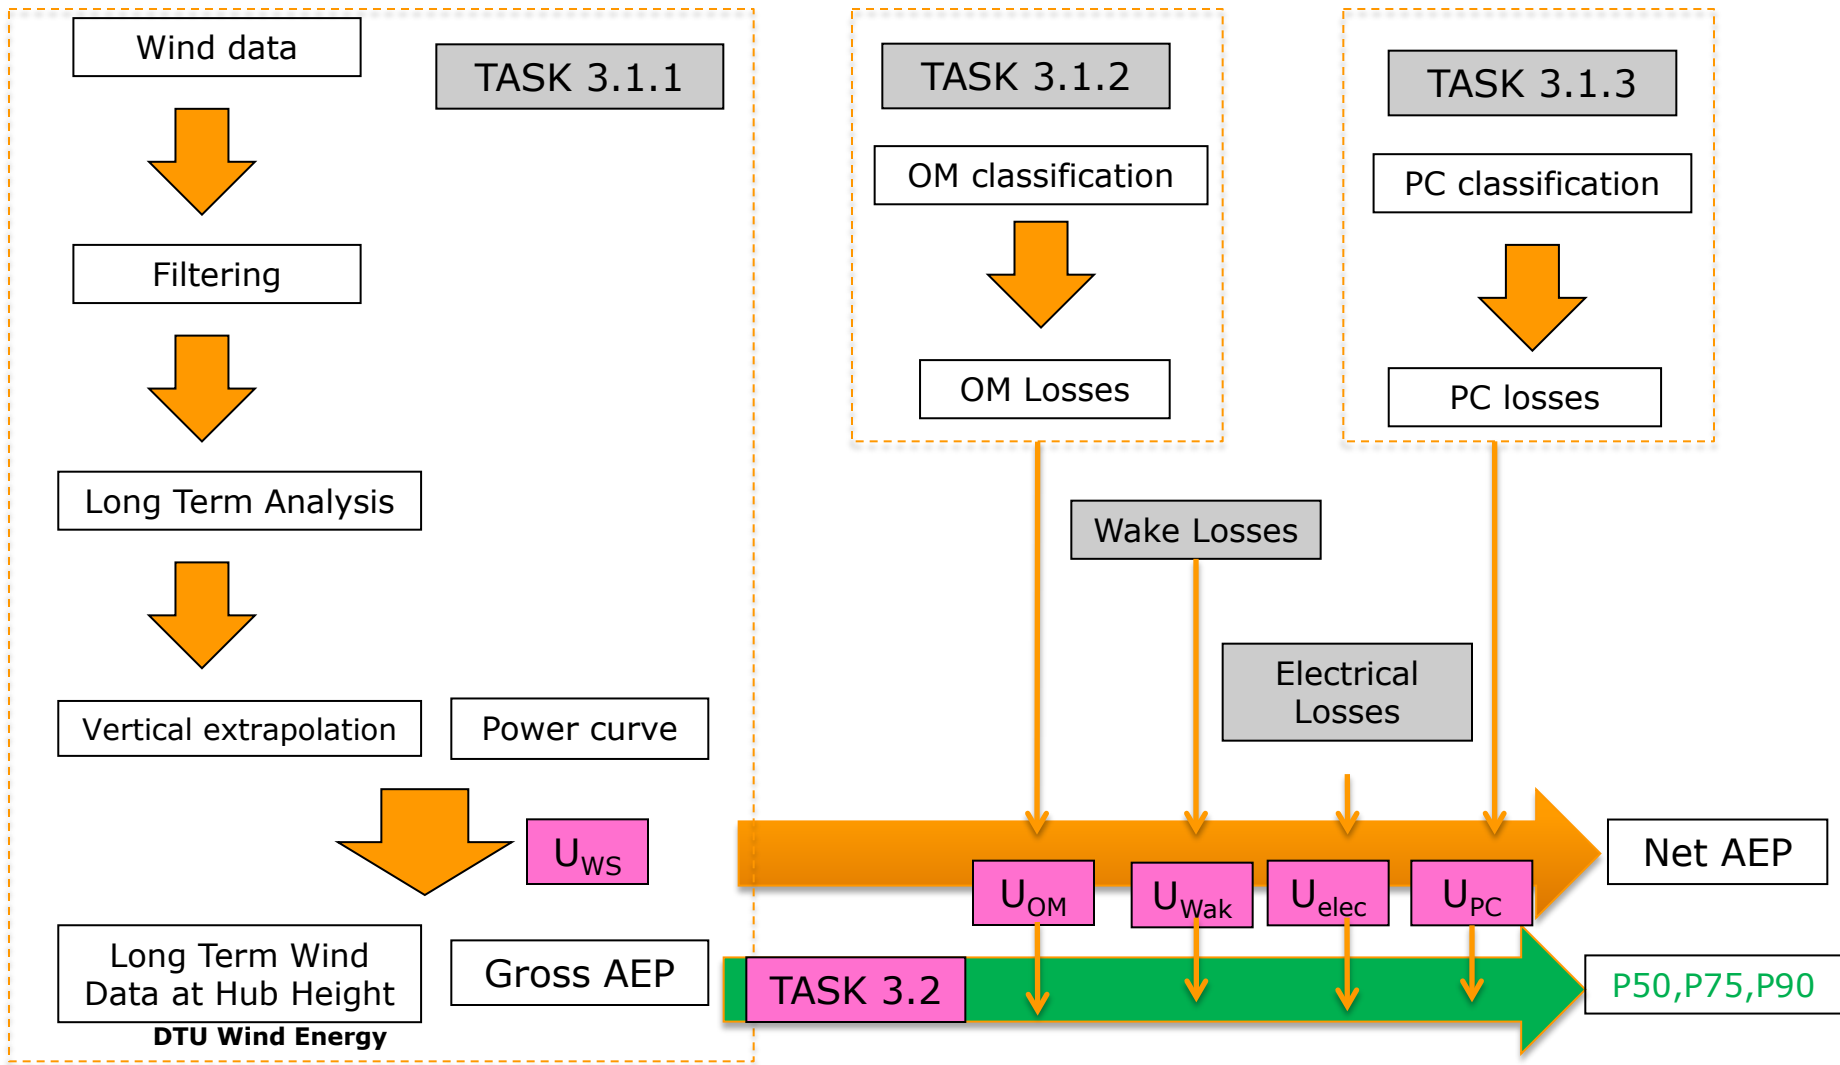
Wind data

TASK 3.1.1

Filtering

Long Term Analysis

Vertical extrapolation

Power curve

$U_{WS}$

Long Term Wind Data at Hub Height

Gross AEP

DTU Wind Energy

TASK 3.1.2

OM classification

OM Losses

TASK 3.1.3

PC classification

PC losses

Wake Losses

Electrical Losses

Net AEP

$U_{OM}$

$U_{Wak}$

$U_{elec}$

$U_{PC}$

TASK 3.2

P50,P75,P90